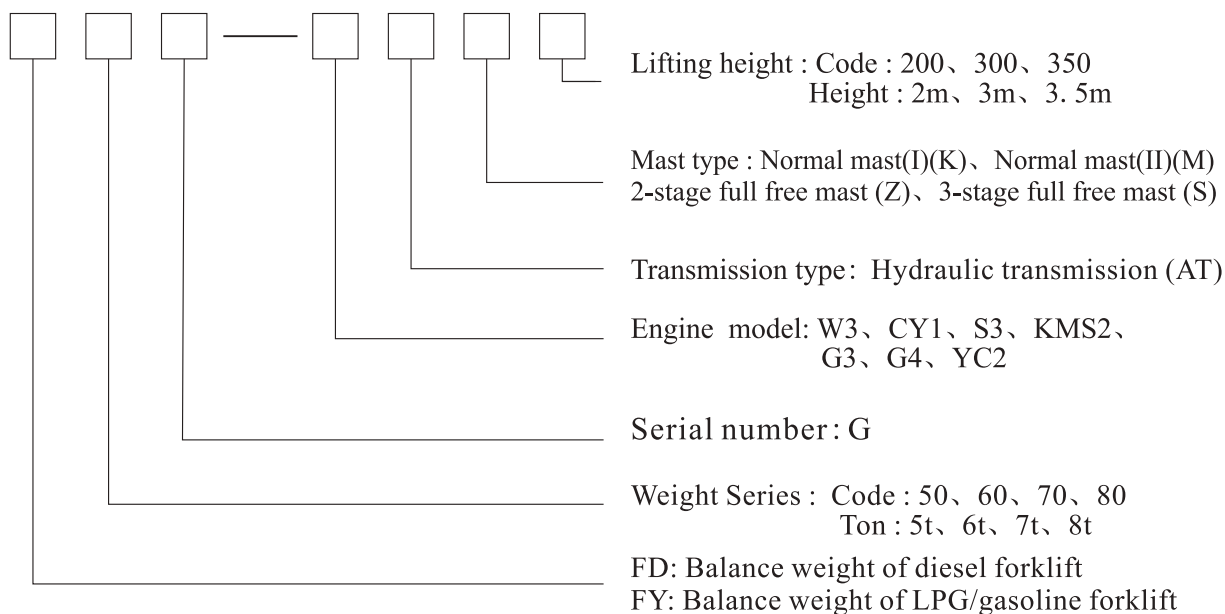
Lifting height : Code : 200、300、350
Height : 2m、3m、3. 5m

Mast type : Normal mast(I)(K)、Normal mast(II)(M)
2-stage full free mast (Z)、3-stage full free mast (S)

Transmission type: Hydraulic transmission (AT)

Engine model: W3、CY1、S3、KMS2、
G3、G4、YC2

Serial number: G

Weight Series : Code : 50、60、70、80
Ton : 5t、6t、7t、8t

FD: Balance weight of diesel forklift
FY: Balance weight of LPG/gasoline forklift